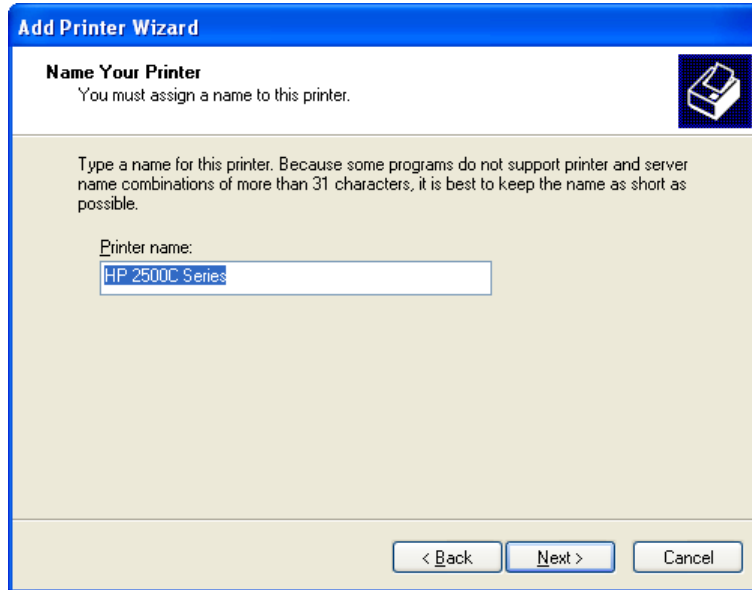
Add Printer Wizard

Name Your Printer
You must assign a name to this printer.

Type a name for this printer. Because some programs do not support printer and server name combinations of more than 31 characters, it is best to keep the name as short as possible.

Printer name:
HP 2500C Series

< Back
Next >
Cancel